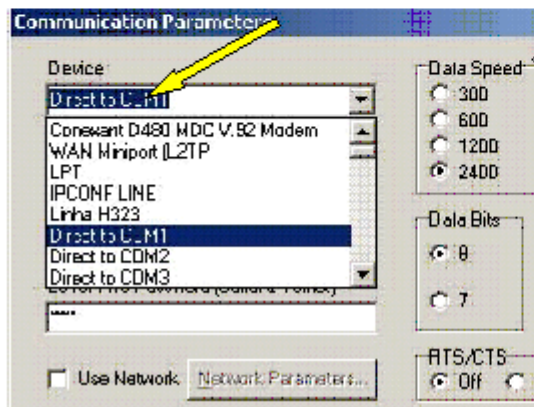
Communication Parameters

Device

Direct to COM1

Conexant D480 MDC V.92 Modem
WAN Miniport (L2TP
LPT
IPCONF LINE
Linha H323
Direct to COM1
Direct to COM2
Direct to COM3

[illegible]

****

Use Network

Network Parameters...

Data Speed
300
600
1200
2400

Data Bits
8
7

RTS/CTS
Off